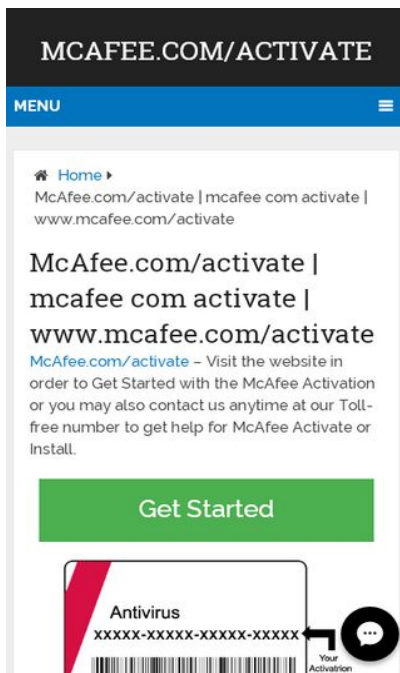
MCAFEE.COM/ACTIVATE

MENU

Home ▸ McAfee.com/activate | mcafee com activate | www.mcafee.com/activate

McAfee.com/activate | mcafee com activate | www.mcafee.com/activate

McAfee.com/activate – Visit the website in order to Get Started with the McAfee Activation or you may also contact us anytime at our Toll-free number to get help for McAfee Activate or Install.

Get Started

Antivirus

XXXXX-XXXXX-XXXXX-XXXXX

Your Activatrion